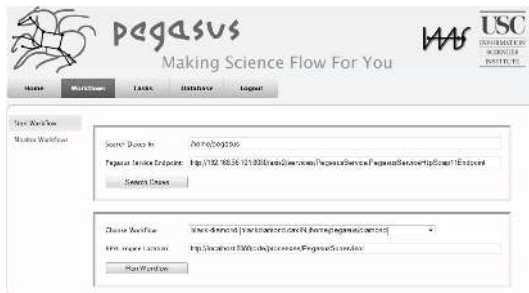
pegasus

Making Science Flow For You

USC INFORMATION SCIENCES INSTITUTE

Home | Workflows | Tasks | Database | Logout

Start Workflow

Monitor Workflows

Search Daxes In: /home/pegasus

Pegasus Service Endpoint: http://192.168.56.101:8080/axis2/services/PegasusService.PegasusServiceHttpSoap11Endpoint/

Search Daxes

Choose Workflow: black-diamond (/blackdiamond.dax IN /home/pegasus/diamond)

BPEL engine Location: http://localhost:8080/ode/processes/PegasusService.Inv

Run Workflow